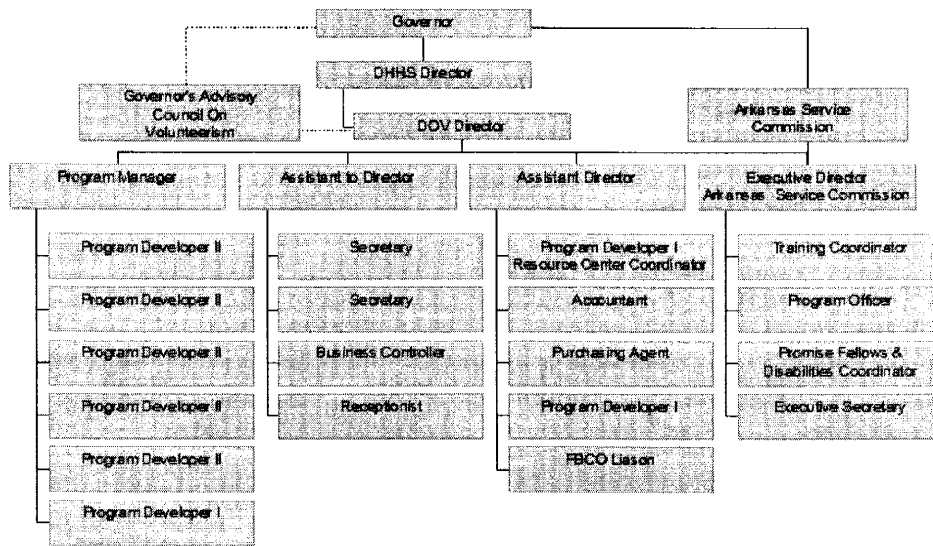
Governor

DHHS Director

Governor's Advisory Council On Volunteerism

DOV Director

Arkansas Service Commission

Program Manager

Program Developer II

Program Developer II

Program Developer II

Program Developer II

Program Developer II

Program Developer I

Assistant to Director

Secretary

Secretary

Business Controller

Receptionist

Assistant Director

Program Developer I Resource Center Coordinator

Accountant

Purchasing Agent

Program Developer I

FBCO Liason

Executive Director Arkansas Service Commission

Training Coordinator

Program Officer

Promise Fellows & Disabilities Coordinator

Executive Secretary